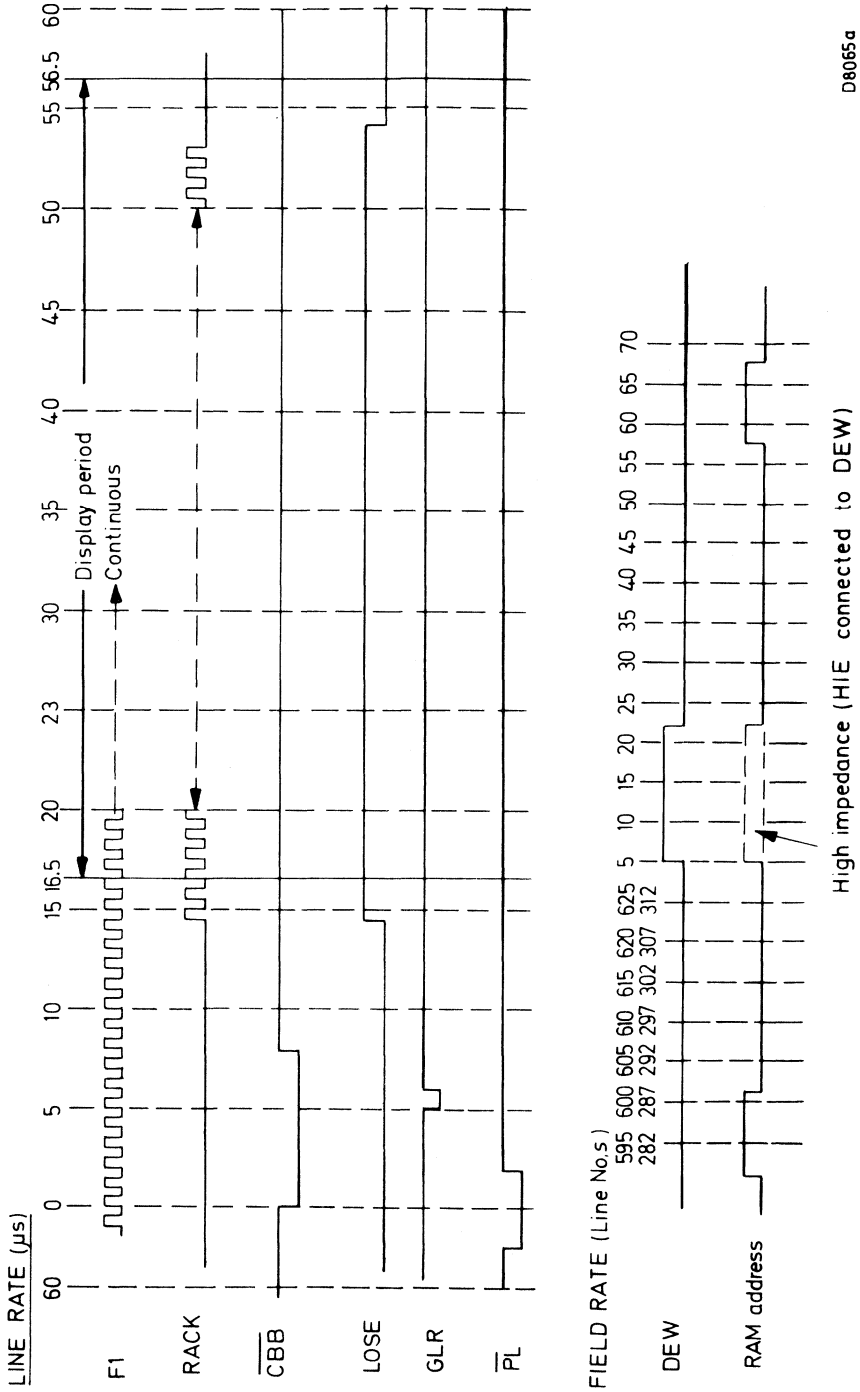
LINE RATE (μs)

60 0 5 10 15 16.5 20 23 30 35 40 45 50 55 56.5 60

Display period

Continuous

F1

RACK

$\overline{CBB}$

LOSE

GLR

$\overline{PL}$

FIELD RATE (Line No.s)

595 600 605 610 615 620 625 5 10 15 20 25 30 35 40 45 50 55 60 65 70

282 287 292 297 302 307 312

DEW

RAM address

High impedance (HIE connected to DEW)

D8065a